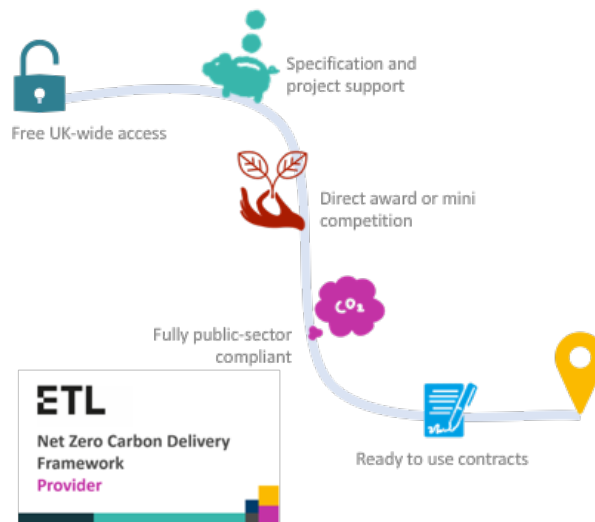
Free UK-wide access

Specification and project support

Direct award or mini competition

$CO_2$

Fully public-sector compliant

ETL

Net Zero Carbon Delivery Framework

Provider

Ready to use contracts